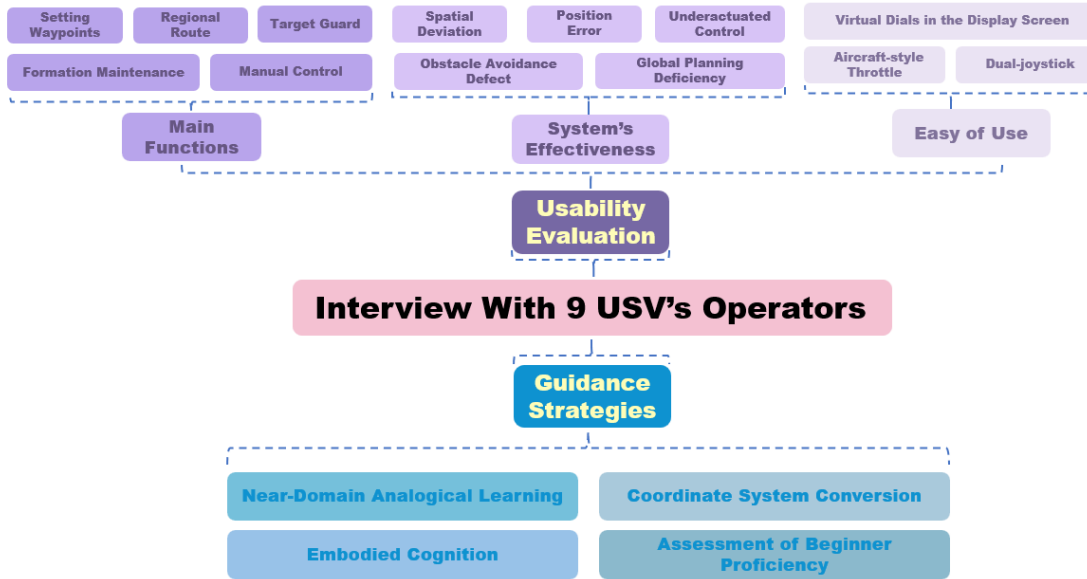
Setting Waypoints
Regional Route
Target Guard
Formation Maintenance
Manual Control
Main Functions

Spatial Deviation
Position Error
Underactuated Control
Obstacle Avoidance Defect
Global Planning Deficiency
System's Effectiveness

Virtual Dials in the Display Screen
Aircraft-style Throttle
Dual-joystick
Easy of Use

Usability Evaluation

Interview With 9 USV's Operators

Guidance Strategies

Near-Domain Analogical Learning
Coordinate System Conversion
Embodied Cognition
Assessment of Beginner Proficiency